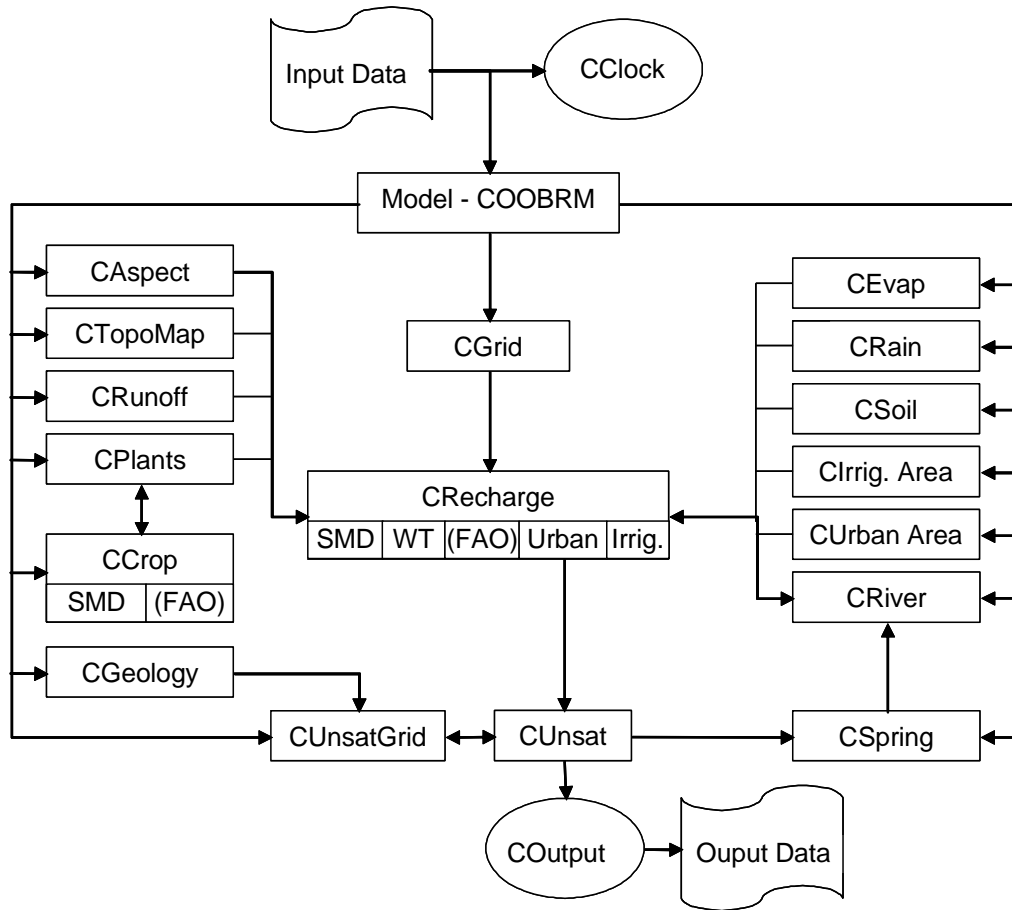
Input Data

CClock

Model - COOBRM

CAspect

CTopoMap

CRunoff

CPlants

CCrop

| SMD | (FAO) |
|---|---|

CGeology

CGrid

CRecharge

| SMD | WT | (FAO) | Urban | Irrig. |
|---|---|---|---|---|

CEvap

CRain

CSoil

CIrrig. Area

CUrban Area

CRiver

CUnsatGrid

CUnsat

CSpring

COutput

Ouput Data